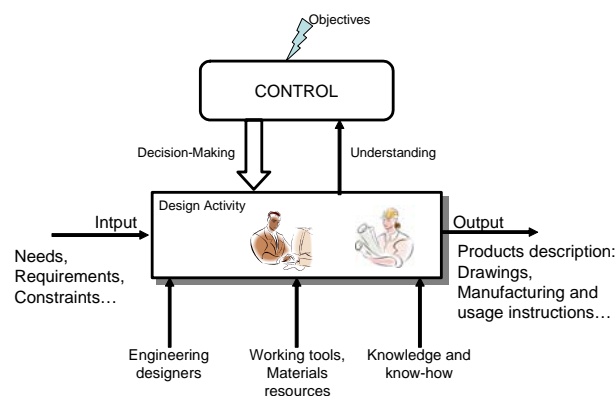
Objectives

CONTROL

Decision-Making

Understanding

Design Activity

Intput

Needs, Requirements, Constraints…

Output

Products description: Drawings, Manufacturing and usage instructions…

Engineering designers

Working tools, Materials resources

Knowledge and know-how